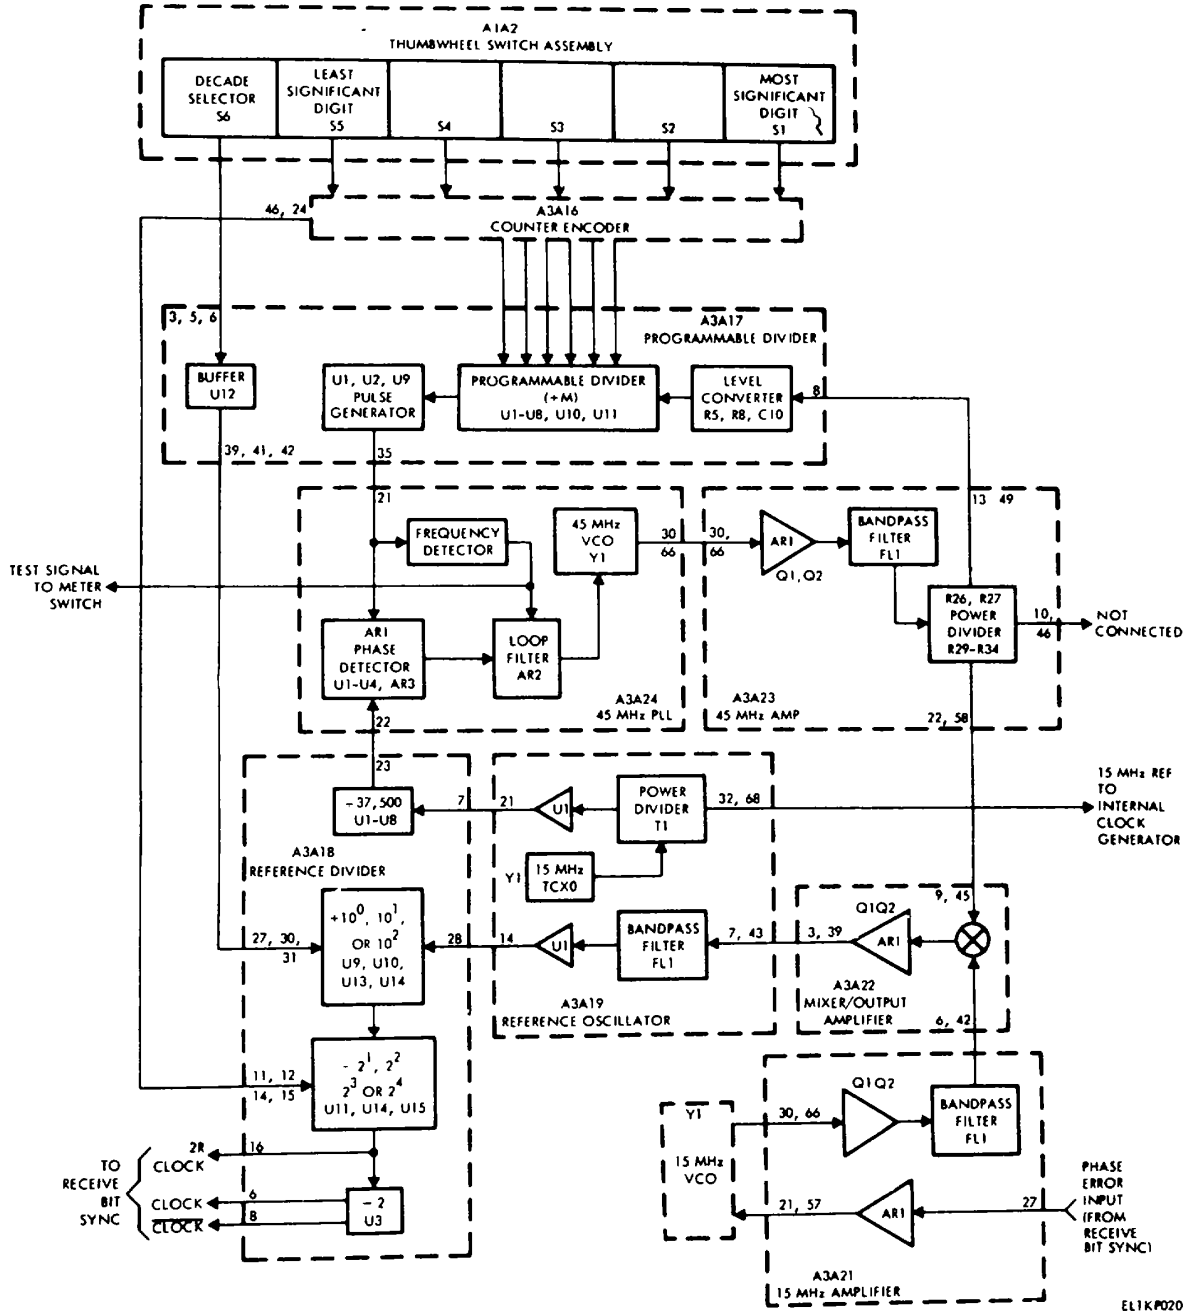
A1A2
THUMBWHEEL SWITCH ASSEMBLY

DECADE SELECTOR S6

LEAST SIGNIFICANT DIGIT S5

S4

S3

S2

MOST SIGNIFICANT DIGIT S1

46, 24

A3A16
COUNTER ENCODER

3, 5, 6

A3A17
PROGRAMMABLE DIVIDER

BUFFER U12

U1, U2, U9 PULSE GENERATOR

PROGRAMMABLE DIVIDER (÷M) U1-U8, U10, U11

LEVEL CONVERTER R5, R8, C10

8

39, 41, 42

35

21

FREQUENCY DETECTOR

45 MHz VCO Y1

30 66

30, 66

AR1

Q1, Q2

BANDPASS FILTER FL1

13 49

TEST SIGNAL TO METER SWITCH

AR1 PHASE DETECTOR U1-U4, AR3

LOOP FILTER AR2

R26, R27 POWER DIVIDER R29-R34

10, 46

NOT CONNECTED

A3A24
45 MHz PLL

A3A23
45 MHz AMP

22

22, 58

23

÷37, 500 U1-U8

7

21

U1

POWER DIVIDER T1

32, 68

15 MHz REF TO INTERNAL CLOCK GENERATOR

A3A18
REFERENCE DIVIDER

Y1

15 MHz TCXO

9, 45

Q1Q2

27, 30, 31

÷$10^0$, $10^1$, OR $10^2$ U9, U10, U13, U14

28

14

U1

BANDPASS FILTER FL1

7, 43

3, 39

AR1

A3A19
REFERENCE OSCILLATOR

A3A22
MIXER/OUTPUT AMPLIFIER

6, 42

11, 12
14, 15

÷ $2^1$, $2^2$ $2^3$ OR $2^4$ U11, U14, U15

Q1Q2

Y1

15 MHz VCO

30, 66

BANDPASS FILTER FL1

2R CLOCK

16

TO RECEIVE BIT SYNC

CLOCK

6

$\overline{CLOCK}$

8

÷2 U3

21, 57

AR1

27

PHASE ERROR INPUT (FROM RECEIVE BIT SYNC)

A3A21
15 MHz AMPLIFIER

EL1KP020